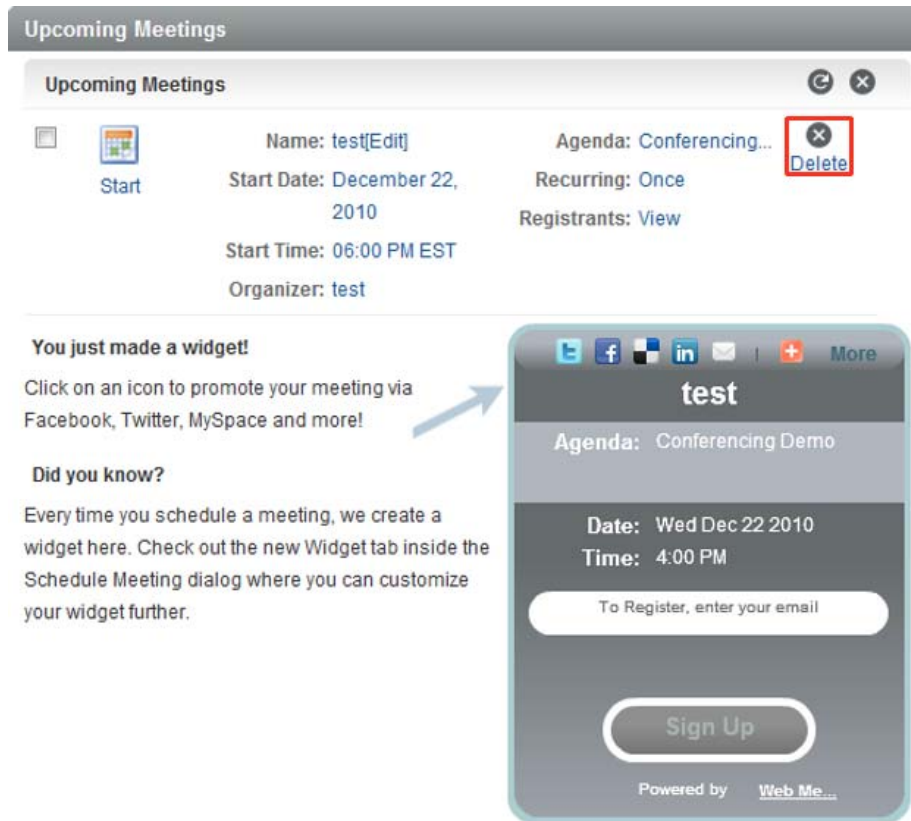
Upcoming Meetings

Upcoming Meetings

Start

Name: test[Edit]
Start Date: December 22, 2010
Start Time: 06:00 PM EST
Organizer: test

Agenda: Conferencing...
Recurring: Once
Registrants: View

Delete

You just made a widget!

Click on an icon to promote your meeting via Facebook, Twitter, MySpace and more!

Did you know?

Every time you schedule a meeting, we create a widget here. Check out the new Widget tab inside the Schedule Meeting dialog where you can customize your widget further.

More

test

Agenda: Conferencing Demo

Date: Wed Dec 22 2010
Time: 4:00 PM

To Register, enter your email

Sign Up

Powered by Web Me...